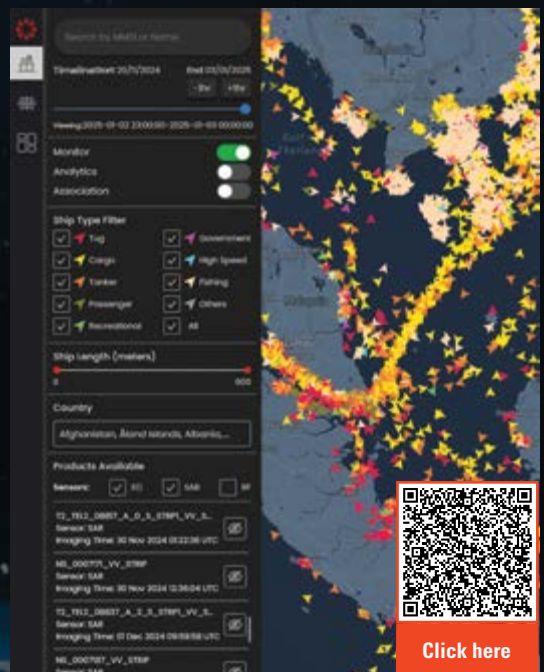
Search by MMSI or Name

Timeline Start 20/11/2024

End 03/01/2025

-3hr

+3hr

Viewing 2025-01-02 23:00:00 - 2025-01-03 00:00:00

Monitor

Analytics

Association

Ship Type Filter

Tug

Government

Cargo

High Speed

Tanker

Fishing

Passenger

Others

Recreational

All

Ship Length (meters)

0

600

Country

Afghanistan, Åland Islands, Albania,...

Products Available

Sensors:

EO

SAR

RF

T2_TE12_0BB57_A_0_S_STRIP1_VV_S...
Sensor: SAR
Imaging Time: 30 Nov 2024 01:22:36 UTC

NS_000771_VV_STRIP
Sensor: SAR
Imaging Time: 30 Nov 2024 12:36:04 UTC

T2_TE12_0BB37_A_2_S_STRIP1_VV_S...
Sensor: SAR
Imaging Time: 01 Dec 2024 09:59:58 UTC

NS_000787_VV_STRIP
Sensor: SAR

Gulf of Thailand

Malaysia

Click here